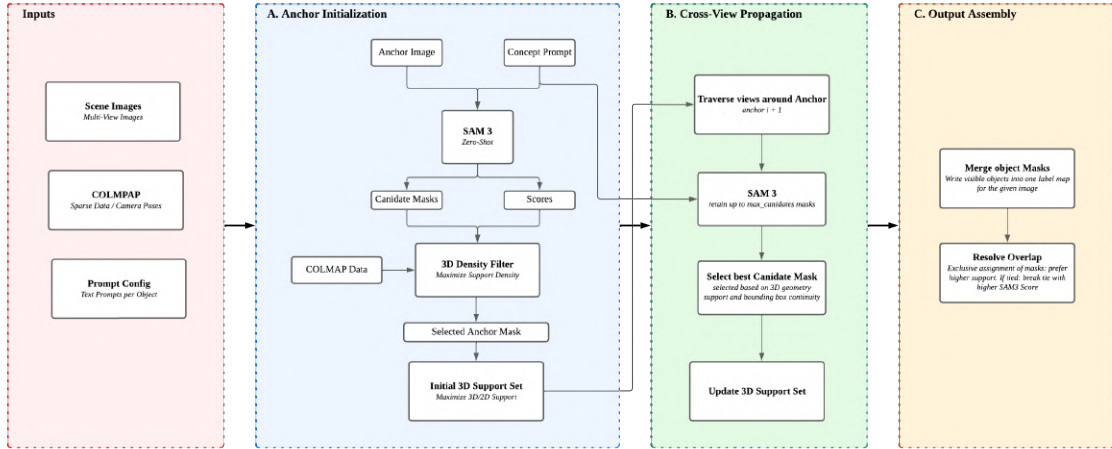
Inputs

Scene Images
Multi-View Images

COLMPAP
Sparse Data / Camera Poses

Prompt Config
Text Prompts per Object

A. Anchor Initialization

Anchor Image

Concept Prompt

SAM 3
Zero-Shot

Canidate Masks

Scores

COLMAP Data

3D Density Filter
Maximize Support Density

Selected Anchor Mask

Initial 3D Support Set
Maximize 3D/2D Support

B. Cross-View Propagation

Traverse views around Anchor
anchor i + 1

SAM 3
retain up to max_canidates masks

Select best Canidate Mask
selected based on 3D geometry support and bounding box continuity

Update 3D Support Set

C. Output Assembly

Merge object Masks
Write visible objects into one label map for the given image

Resolve Overlap
Exclusive assignment of masks: prefer higher support. if tied: break tie with higher SAM3 Score